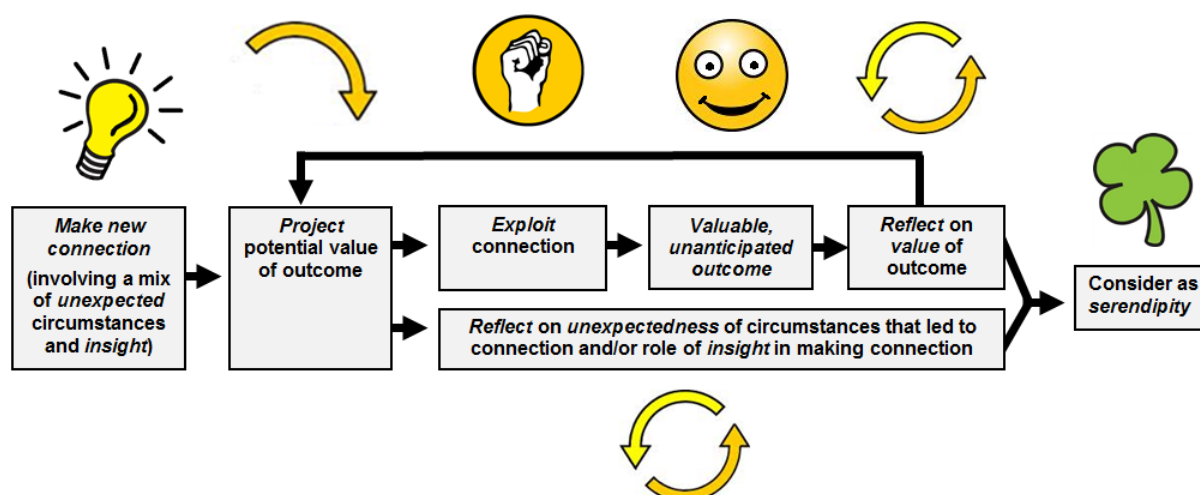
Make new connection (involving a mix of unexpected circumstances and insight)

Project potential value of outcome

Exploit connection

Valuable, unanticipated outcome

Reflect on value of outcome

Reflect on unexpectedness of circumstances that led to connection and/or role of insight in making connection

Consider as serendipity